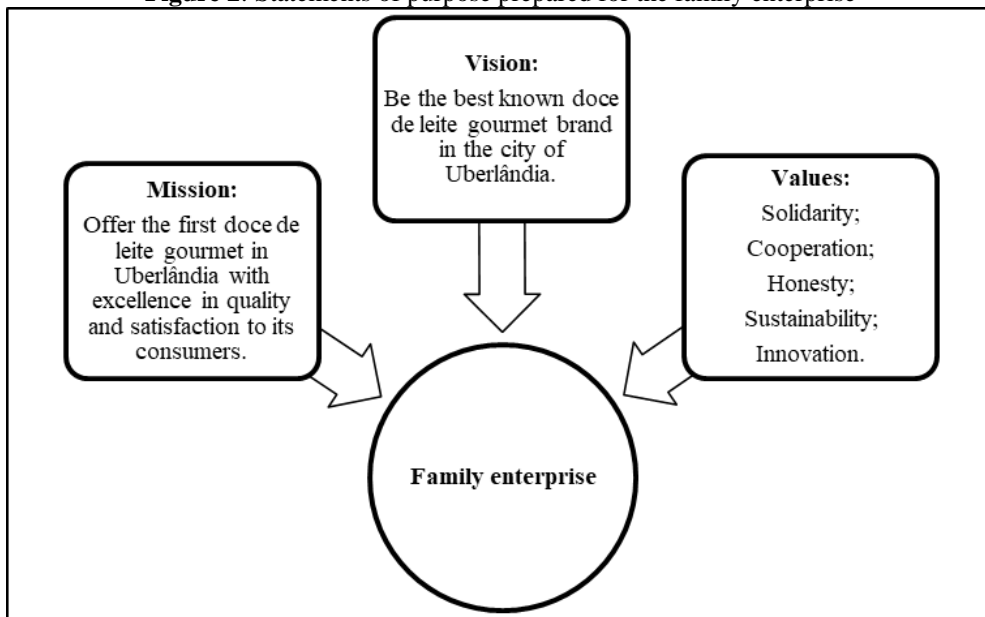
Figure 2. Statements of purpose prepared for the family enterprise

Vision:
Be the best known doce de leite gourmet brand in the city of Uberlândia.

Mission:
Offer the first doce de leite gourmet in Uberlândia with excellence in quality and satisfaction to its consumers.

Values:
Solidarity;
Cooperation;
Honesty;
Sustainability;
Innovation.

Family enterprise